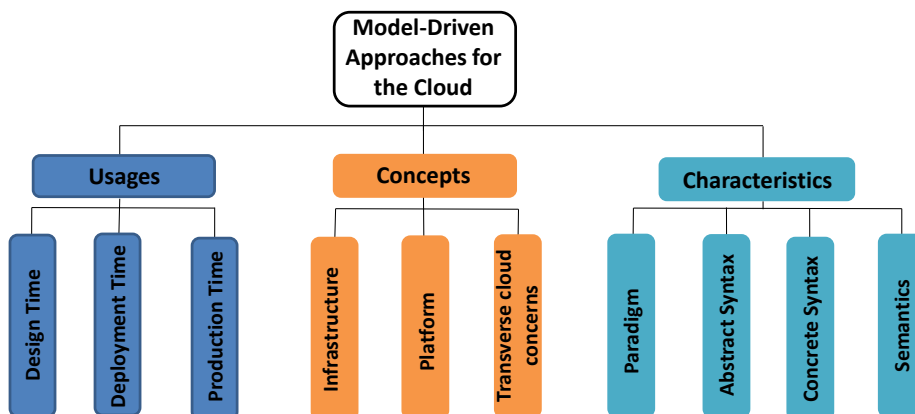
Model-Driven Approaches for the Cloud

Usages

Design Time

Deployment Time

Production Time

Concepts

Infrastructure

Platform

Transverse cloud concerns

Characteristics

Paradigm

Abstract Syntax

Concrete Syntax

Semantics